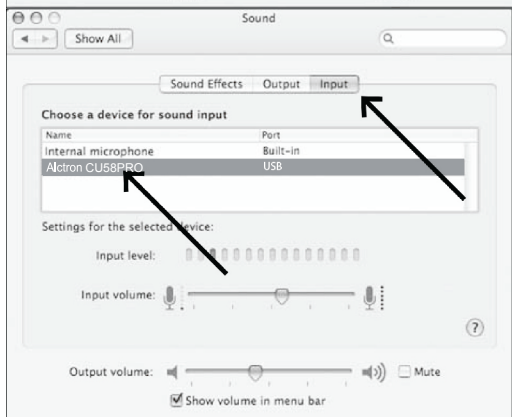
Sound

Show All

Sound Effects Output Input

Choose a device for sound input

| Name | Port |
|---|---|
| Internal microphone | Built-in |
| Alctron CU58PRO | USB |

Settings for the selected device:

Input level:

Input volume:

?

Output volume:

Mute

Show volume in menu bar